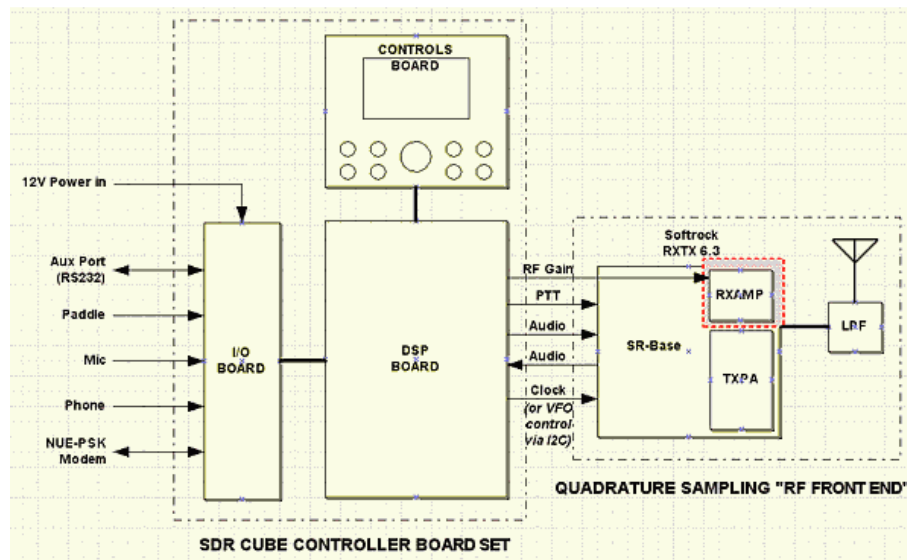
CONTROLS
BOARD

12V Power in

Aux Port
(RS232)

Paddle

Mic

Phone

NUE-PSK
Modem

I/O
BOARD

DSP
BOARD

RF Gain

PTT

Audio

Audio

Clock
(or VFO
control
via I2C)

Softrock
RXTX 6.3

RXAMP

SR-Base

TXPA

LPF

QUADRATURE SAMPLING "RF FRONT END"

SDR CUBE CONTROLLER BOARD SET